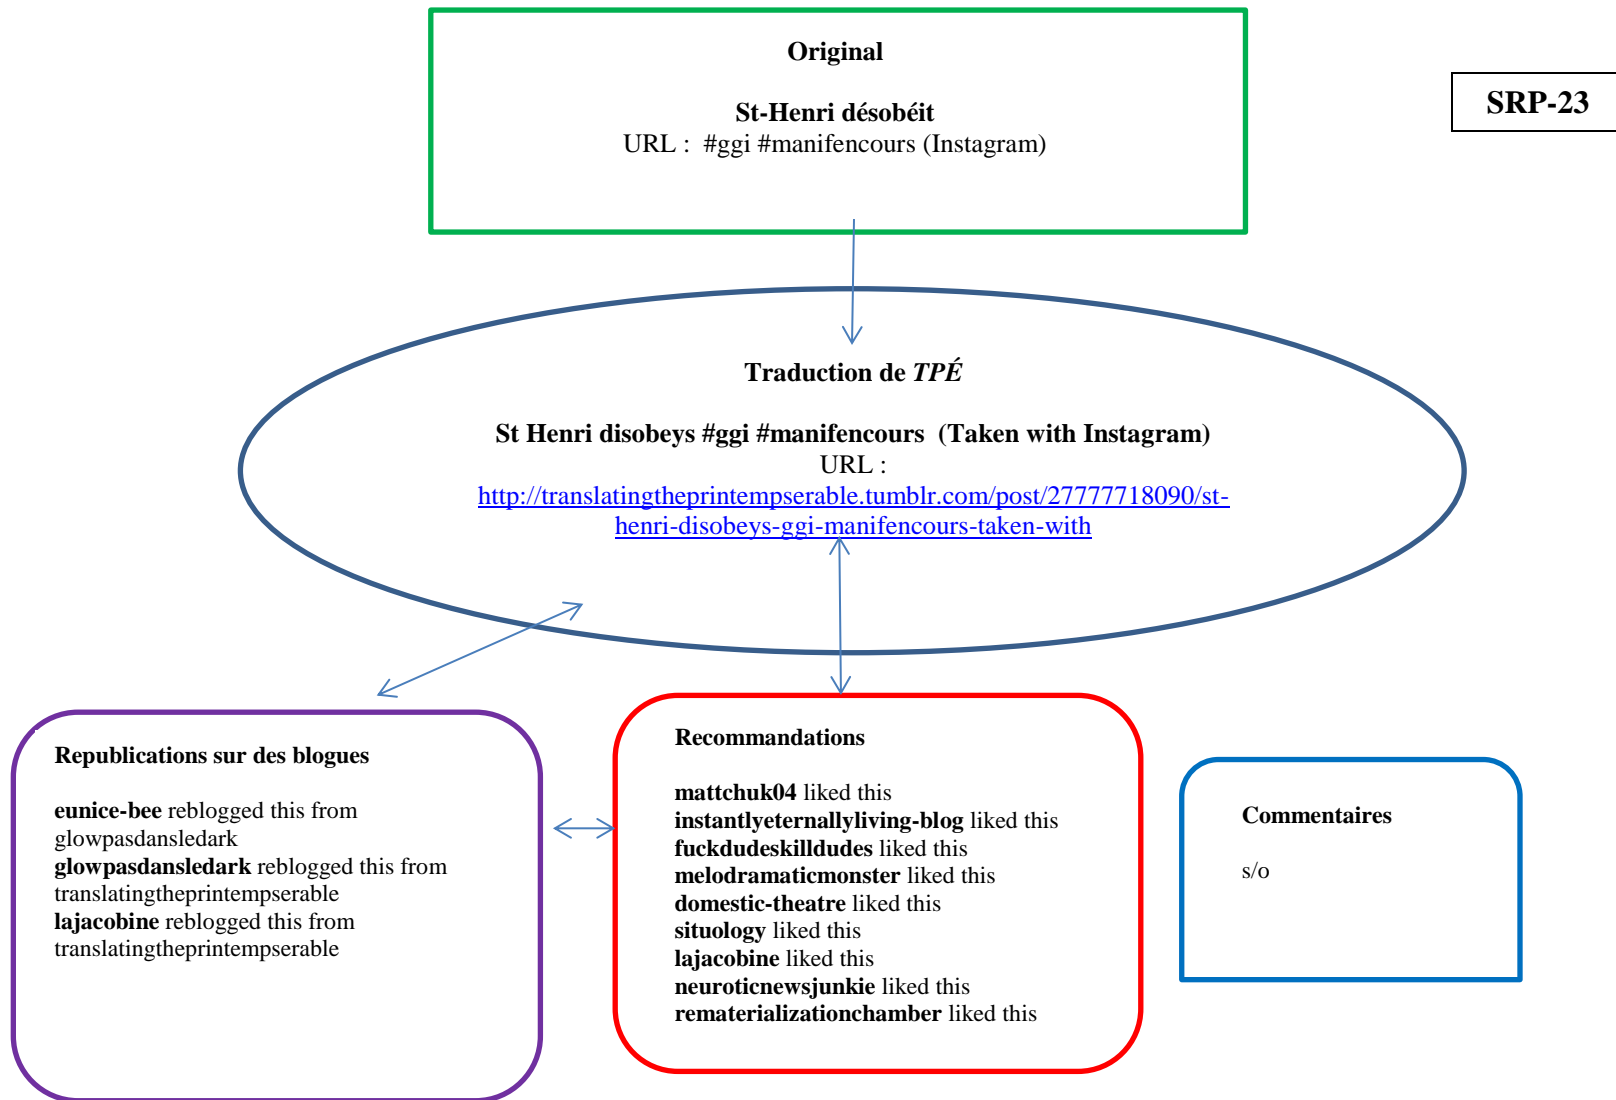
Original

St-Henri désobéit
URL : #ggi #manifencours (Instagram)

SRP-23

Traduction de *TPÉ*

St Henri disobeys #ggi #manifencours (Taken with Instagram)
URL :
http://translatingtheprintempserable.tumblr.com/post/27777718090/st-henri-disobeys-ggi-manifencours-taken-with

Republications sur des blogues

eunice-bee reblogged this from glowpasdansledark
glowpasdansledark reblogged this from translatingtheprintempserable
lajacobine reblogged this from translatingtheprintempserable

Recommandations

mattchuk04 liked this
instantlyeternallyliving-blog liked this
fuckdudeskilldudes liked this
melodramaticmonster liked this
domestic-theatre liked this
situology liked this
lajacobine liked this
neuroticnewsjunkie liked this
rematerializationchamber liked this

Commentaires

s/o